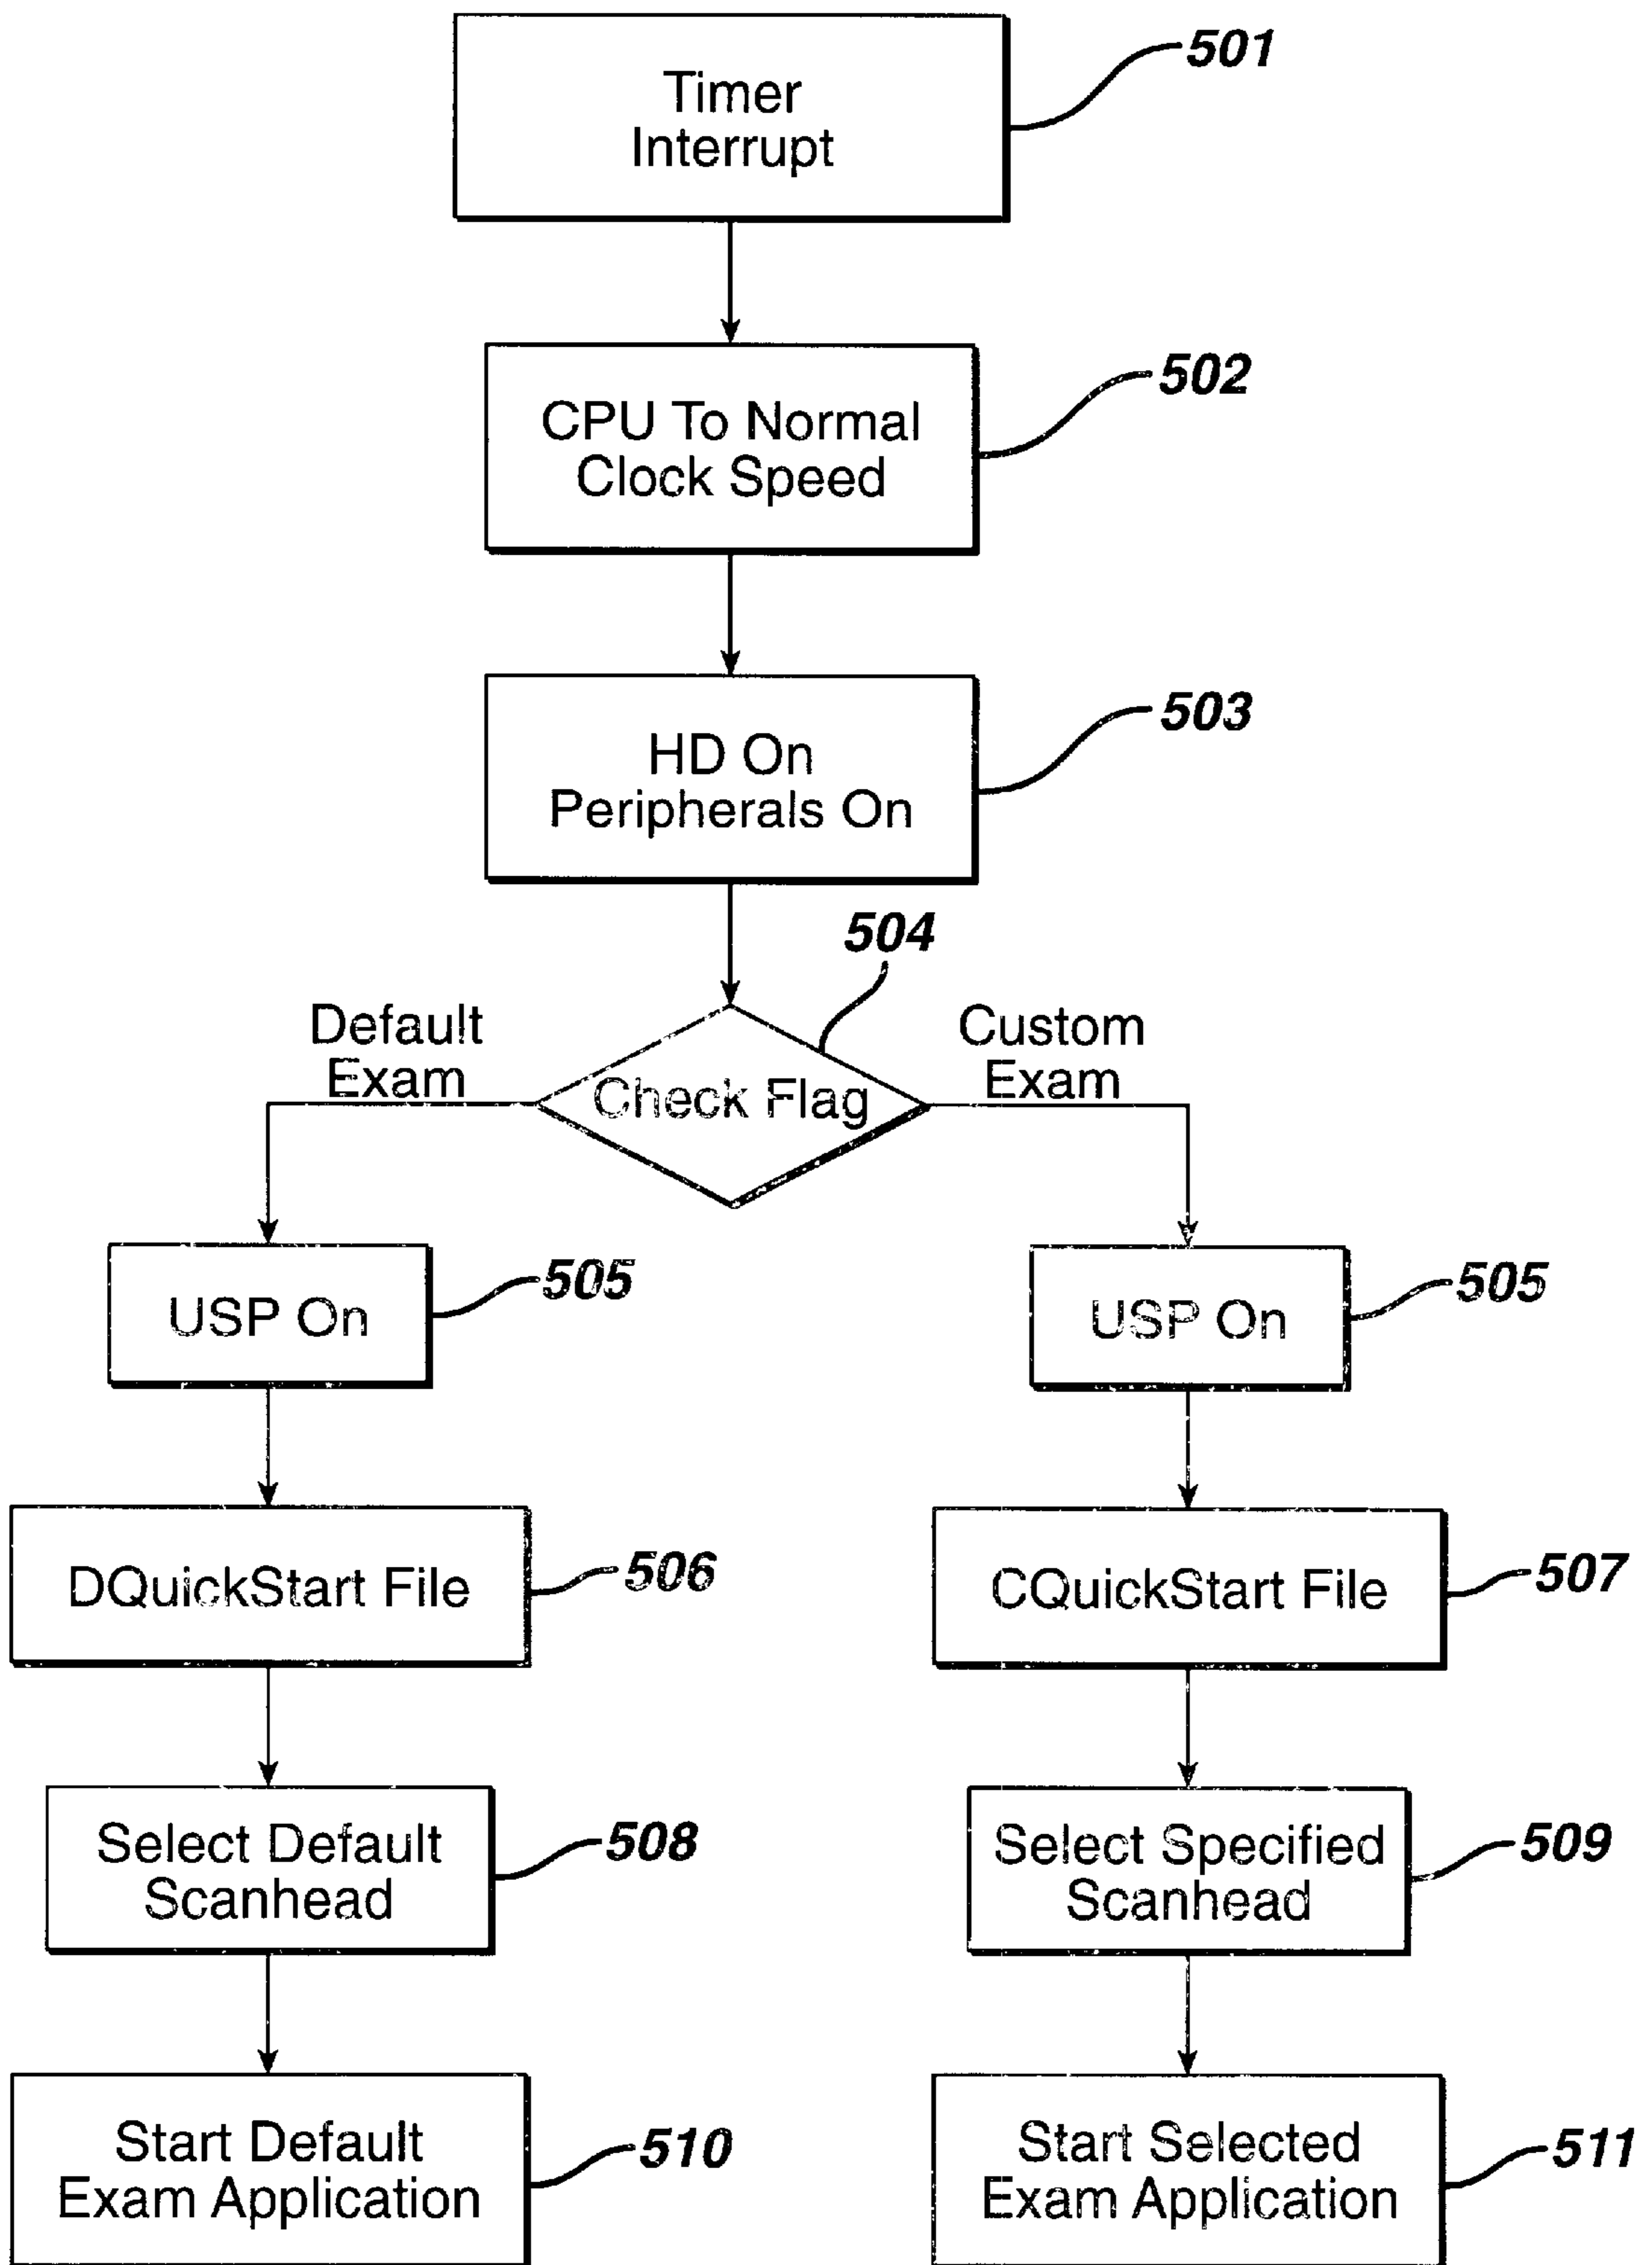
Timer Interrupt
501

CPU To Normal Clock Speed
502

HD On Peripherals On
503

504
Default Exam
Check Flag
Custom Exam

USP On
505

USP On
505

DQuickStart File
506

CQuickStart File
507

Select Default Scanhead
508

Select Specified Scanhead
509

Start Default Exam Application
510

Start Selected Exam Application
511